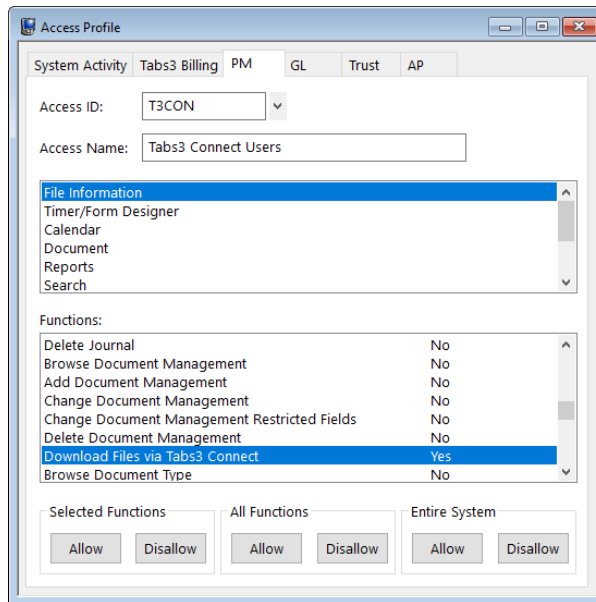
Access Profile

System Activity | Tabs3 Billing | PM | GL | Trust | AP

Access ID: T3CON

Access Name: Tabs3 Connect Users

File Information
Timer/Form Designer
Calendar
Document
Reports
Search

Functions:

| | |
|---|---|
| Delete Journal | No |
| Browse Document Management | No |
| Add Document Management | No |
| Change Document Management | No |
| Change Document Management Restricted Fields | No |
| Delete Document Management | No |
| Download Files via Tabs3 Connect | Yes |
| Browse Document Type | No |

Selected Functions
Allow Disallow

All Functions
Allow Disallow

Entire System
Allow Disallow